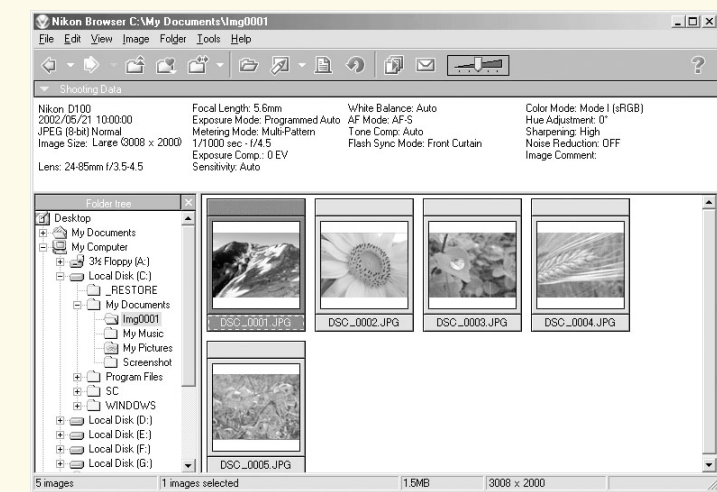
Nikon Browser C:\My Documents\Img0001

File Edit View Image Folder Tools Help

Shooting Data

Nikon D100
2002/05/21 10:00:00
JPEG (8-bit) Normal
Image Size: Large (3008 x 2000)

Lens: 24-85mm f/3.5-4.5

Focal Length: 5.6mm
Exposure Mode: Programmed Auto
Metering Mode: Multi-Pattern
1/1000 sec - f/4.5
Exposure Comp.: 0 EV
Sensitivity: Auto

White Balance: Auto
AF Mode: AF-S
Tone Comp: Auto
Flash Sync Mode: Front Curtain

Color Mode: Mode I (sRGB)
Hue Adjustment: 0°
Sharpening: High
Noise Reduction: OFF
Image Comment:

Folder tree

Desktop
My Documents
My Computer
3½ Floppy (A:)
Local Disk (C:)
_RESTORE
My Documents
Img0001
My Music
My Pictures
Screenshot
Program Files
SC
WINDOWS
Local Disk (D:)
Local Disk (E:)
Local Disk (F:)
Local Disk (G:)

DSC_0001.JPG
DSC_0002.JPG
DSC_0003.JPG
DSC_0004.JPG
DSC_0005.JPG

5 images | 1 images selected | 1.5MB | 3008 x 2000